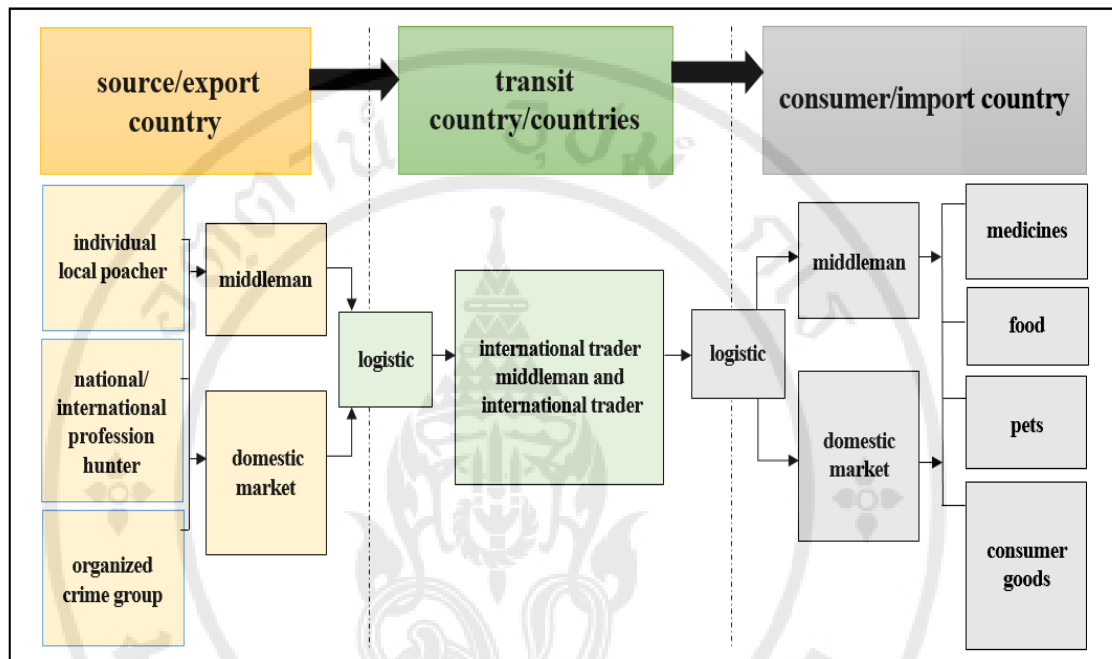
source/export country

transit country/countries

consumer/import country

individual local poacher

national/ international profession hunter

organized crime group

middleman

domestic market

logistic

international trader middleman and international trader

logistic

middleman

domestic market

medicines

food

pets

consumer goods